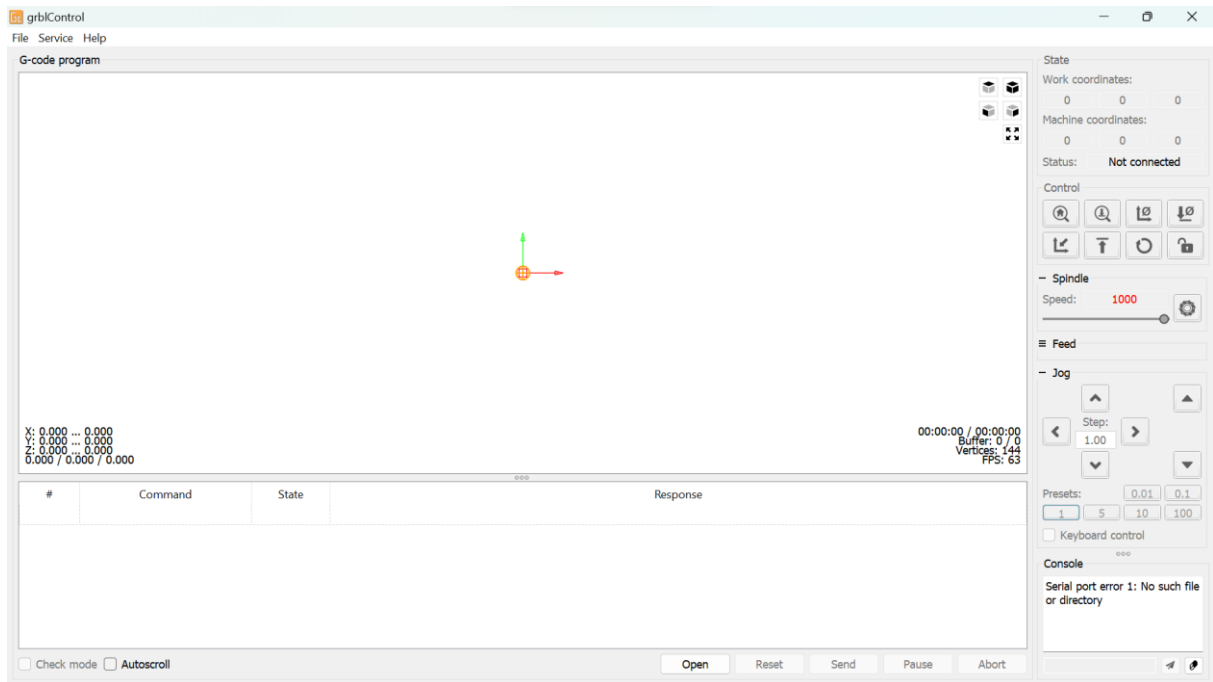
grblControl

File Service Help

G-code program

X: 0.000 ... 0.000
Y: 0.000 ... 0.000
Z: 0.000 ... 0.000
0.000 / 0.000 / 0.000

00:00:00 / 00:00:00
Buffer: 0 / 0
Vertices: 144
FPS: 63

| # | Command | State | Response |
|---|---|---|---|

Check mode Autoscroll

Open Reset Send Pause Abort

State
Work coordinates:
0 0 0
Machine coordinates:
0 0 0
Status: Not connected

Control

− Spindle
Speed: 1000

≡ Feed

− Jog
Step:
1.00

Presets: 0.01 0.1
1 5 10 100

Keyboard control

Console
Serial port error 1: No such file or directory